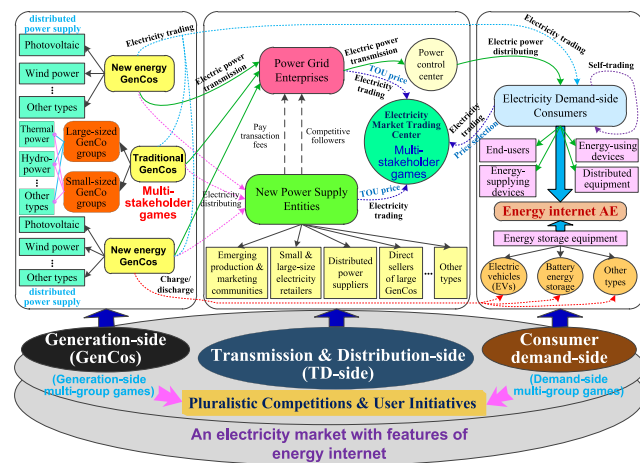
distributed power supply

Photovoltaic

Wind power

⋮

Other types

New energy GenCos

Thermal power

Hydro-power

⋮

Other types

Large-sized GenCo groups

Small-sized GenCo groups

Traditional GenCos

Multi-stakeholder games

Photovoltaic

Wind power

⋮

Other types

New energy GenCos

distributed power supply

Electricity trading

Electric power transmission

Electricity distributing

Charge/discharge

Power Grid Enterprises

Electric power transmission

Power control center

TOU price

Electricity trading

Pay transaction fees

Competitive followers

Electricity Market Trading Center

Multi-stakeholder games

New Power Supply Entities

TOU price

Electricity trading

Emerging production & marketing communities

Small & large-size electricity retailers

Distributed power suppliers

Direct sellers of large GenCos

...

Other types

Electric power distributing

Electricity trading

Self-trading

Electricity trading

Price selection

Electricity Demand-side Consumers

End-users

Energy-using devices

Energy-supplying devices

Distributed equipment

Energy internet AE

Energy storage equipment

Electric vehicles (EVs)

Battery energy storage

Other types

Generation-side (GenCos)

(Generation-side multi-group games)

Transmission & Distribution-side (TD-side)

Consumer demand-side

(Demand-side multi-group games)

Pluralistic Competitions & User Initiatives

An electricity market with features of energy internet